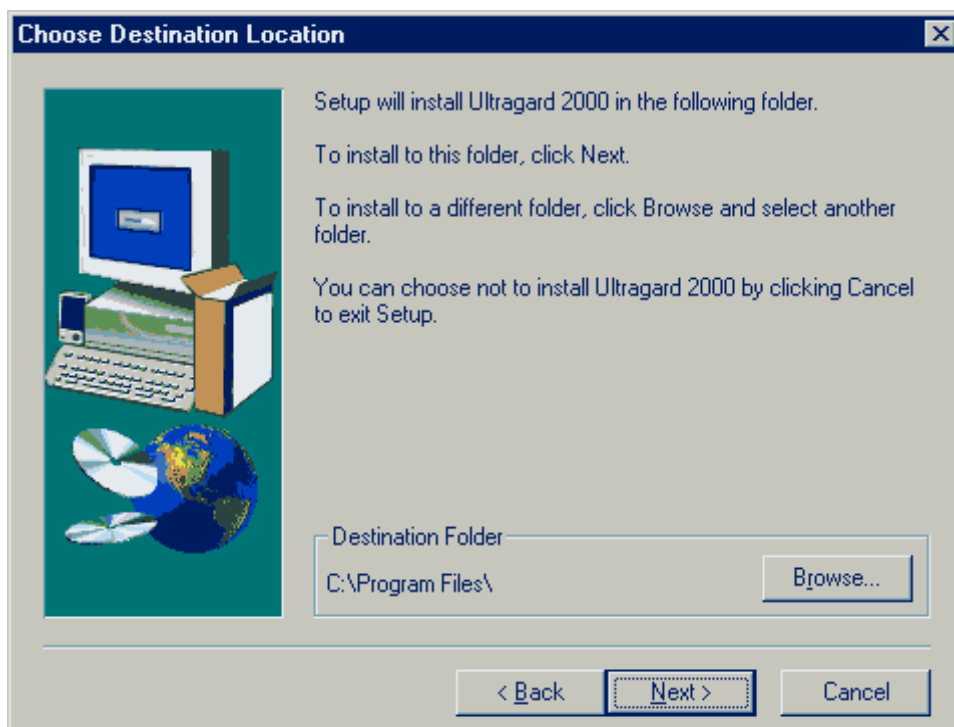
Choose Destination Location

×

Setup will install Ultragard 2000 in the following folder.

To install to this folder, click Next.

To install to a different folder, click Browse and select another folder.

You can choose not to install Ultragard 2000 by clicking Cancel to exit Setup.

Destination Folder

C:\Program Files\

Browse...

< Back

Next >

Cancel